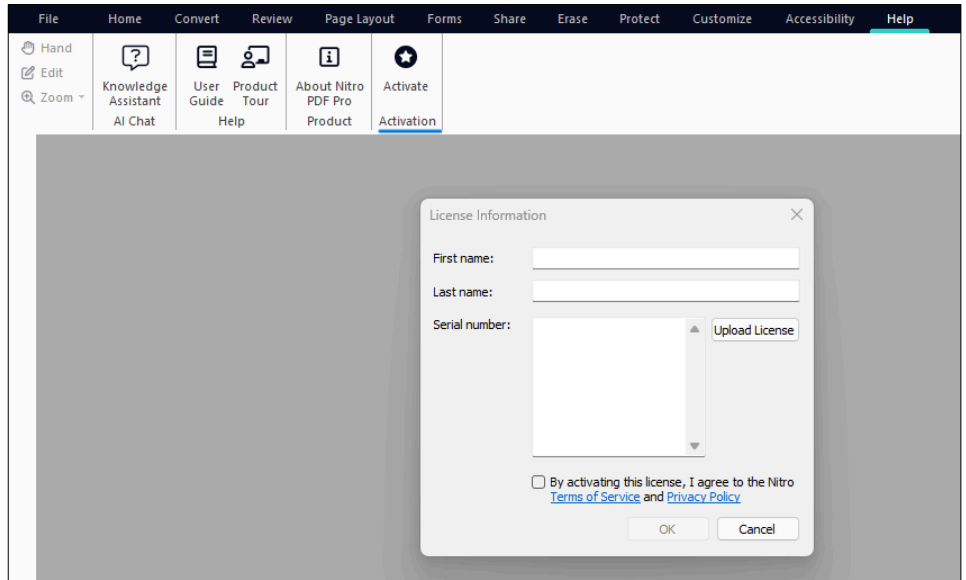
File Home Convert Review Page Layout Forms Share Erase Protect Customize Accessibility Help

Hand
Edit
Zoom

Knowledge Assistant
AI Chat

User Guide
Product Tour
Help

About Nitro PDF Pro
Product

Activate
Activation

License Information

First name:

Last name:

Serial number:

Upload License

By activating this license, I agree to the Nitro Terms of Service and Privacy Policy

OK
Cancel